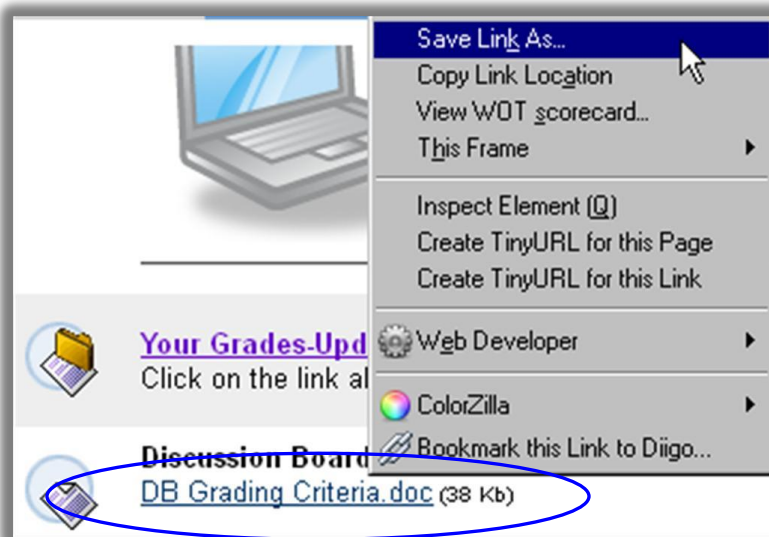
Save Link As...
Copy Link Location
View WOT scorecard...
This Frame
Inspect Element (Q)
Create TinyURL for this Page
Create TinyURL for this Link
Web Developer
ColorZilla
Bookmark this Link to Diigo...

Your Grades-Upd
Click on the link al

Discussion Board
DB Grading Criteria.doc (38 Kb)